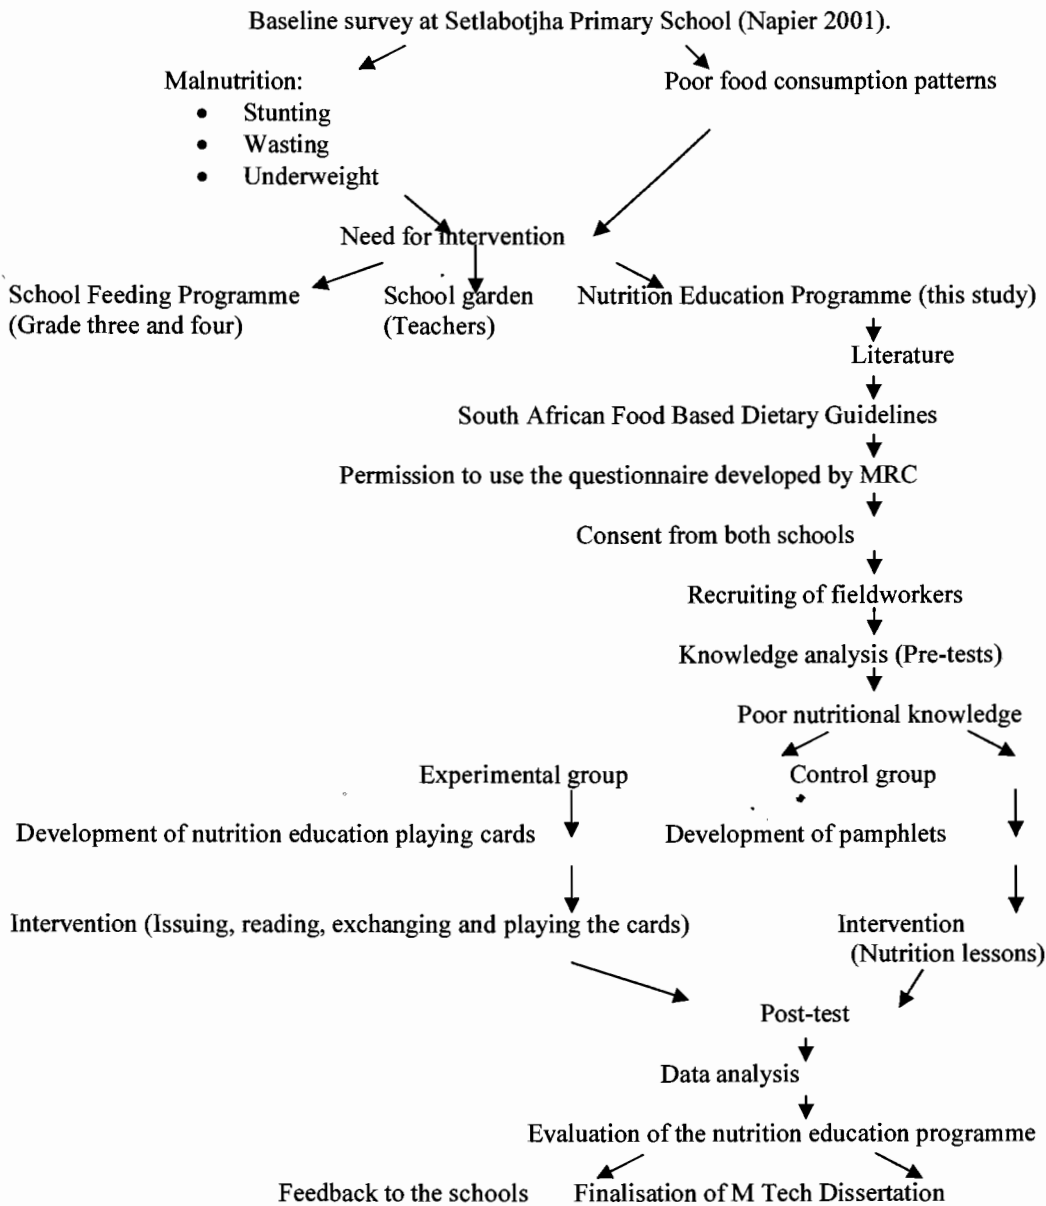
Baseline survey at Setlabotjha Primary School (Napier 2001).

Malnutrition:
- Stunting
- Wasting
- Underweight

Poor food consumption patterns

Need for intervention

School Feeding Programme (Grade three and four)

School garden (Teachers)

Nutrition Education Programme (this study)

Literature

South African Food Based Dietary Guidelines

Permission to use the questionnaire developed by MRC

Consent from both schools

Recruiting of fieldworkers

Knowledge analysis (Pre-tests)

Poor nutritional knowledge

Experimental group

Control group

Development of nutrition education playing cards

Development of pamphlets

Intervention (Issuing, reading, exchanging and playing the cards)

Intervention (Nutrition lessons)

Post-test

Data analysis

Evaluation of the nutrition education programme

Feedback to the schools

Finalisation of M Tech Dissertation